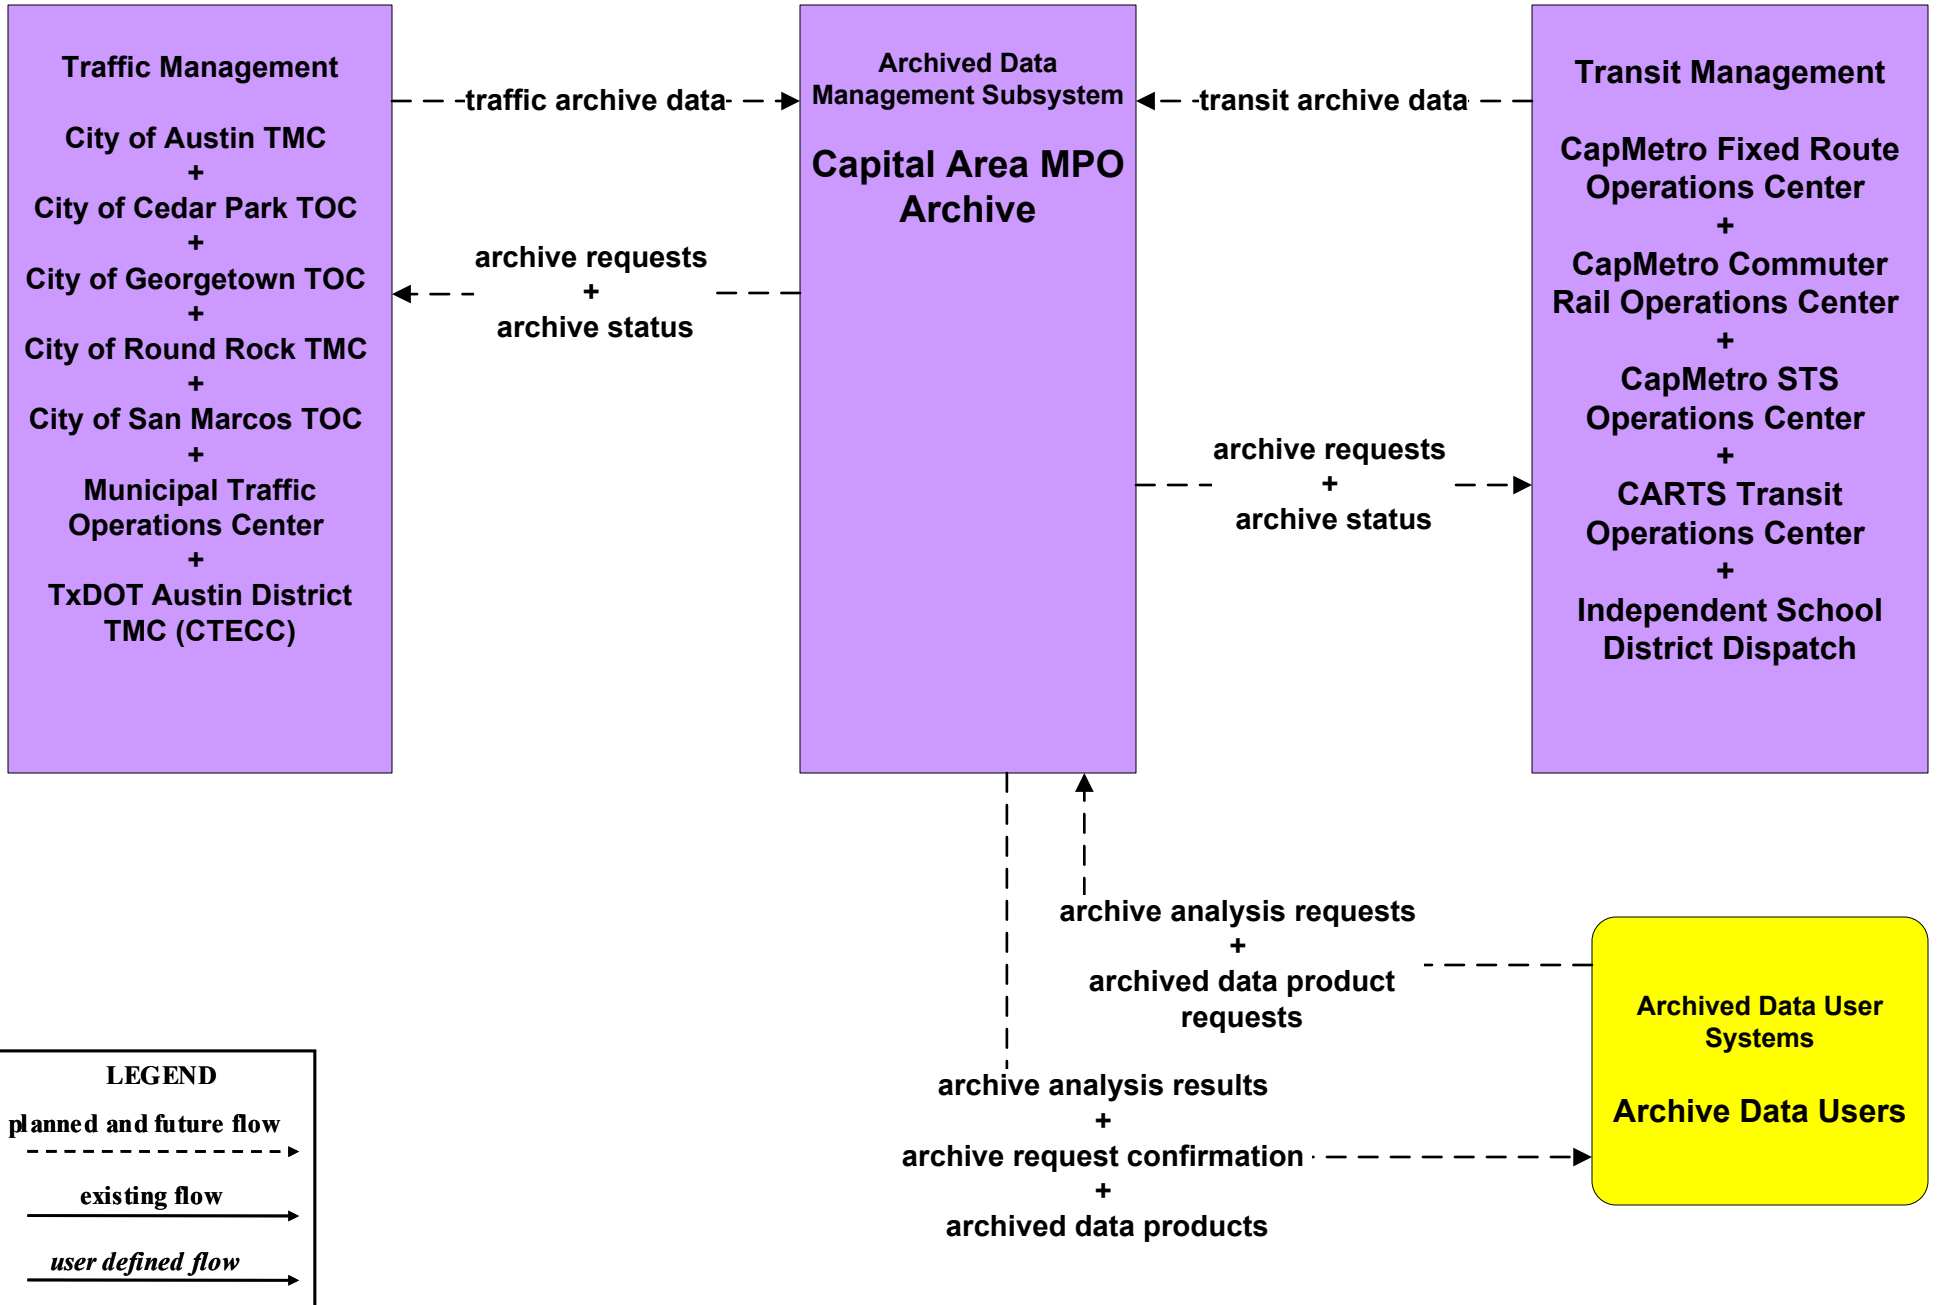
Traffic Management

City of Austin TMC
+
City of Cedar Park TOC
+
City of Georgetown TOC
+
City of Round Rock TMC
+
City of San Marcos TOC
+
Municipal Traffic Operations Center
+
TxDOT Austin District TMC (CTECC)

traffic archive data

Archived Data Management Subsystem

Capital Area MPO Archive

transit archive data

Transit Management

CapMetro Fixed Route Operations Center
+
CapMetro Commuter Rail Operations Center
+
CapMetro STS Operations Center
+
CARTS Transit Operations Center
+
Independent School District Dispatch

archive requests
+
archive status

archive requests
+
archive status

archive analysis requests
+
archived data product requests

Archived Data User Systems

Archive Data Users

archive analysis results
+
archive request confirmation
+
archived data products

LEGEND
planned and future flow
existing flow
user defined flow